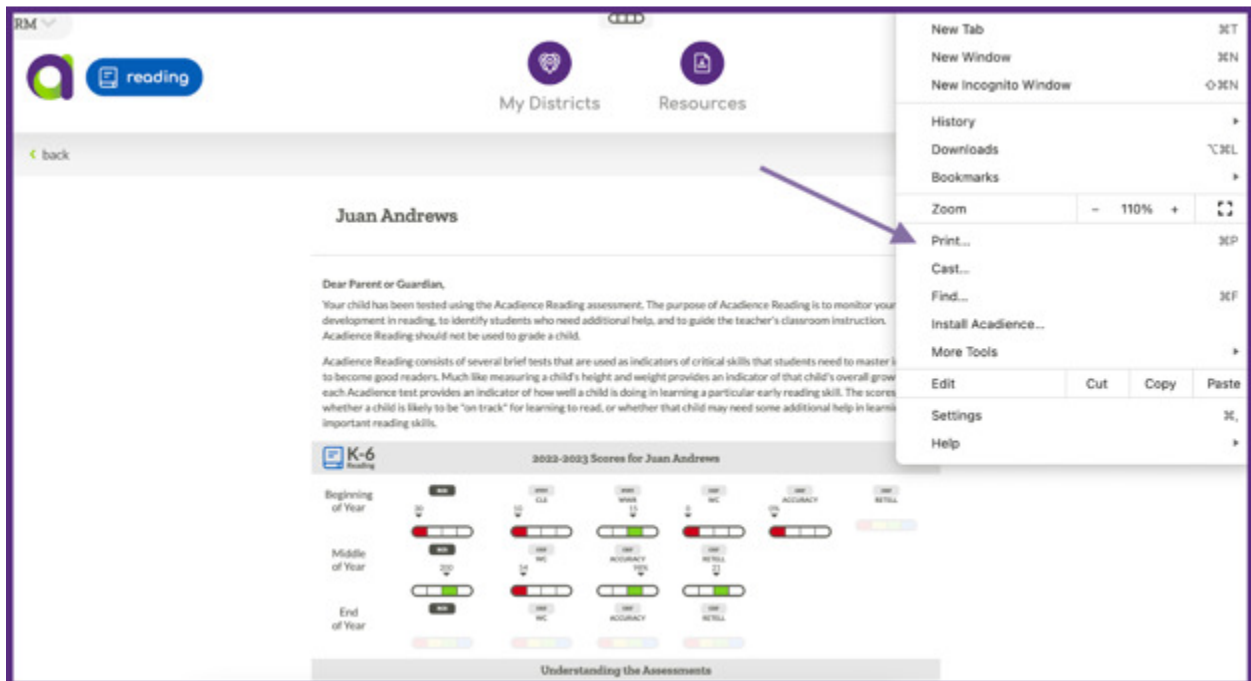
RM

reading

My Districts

Resources

< back

Juan Andrews

Dear Parent or Guardian,

Your child has been tested using the Acadience Reading assessment. The purpose of Acadience Reading is to monitor your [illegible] development in reading, to identify students who need additional help, and to guide the teacher's classroom instruction. Acadience Reading should not be used to grade a child.

Acadience Reading consists of several brief tests that are used as indicators of critical skills that students need to master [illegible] to become good readers. Much like measuring a child's height and weight provides an indicator of that child's overall grow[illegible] each Acadience test provides an indicator of how well a child is doing in learning a particular early reading skill. The scores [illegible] whether a child is likely to be "on track" for learning to read, or whether that child may need some additional help in learni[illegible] important reading skills.

K-6 Reading

2022-2023 Scores for Juan Andrews

Beginning of Year

Middle of Year

End of Year

CLS

WWR

WC

ACCURACY

RETELL

WC

ACCURACY

RETELL

WC

ACCURACY

RETELL

Understanding the Assessments

New Tab ⌘T
New Window ⌘N
New Incognito Window ⇧⌘N
History
Downloads ⌥⌘L
Bookmarks
Zoom - 110% +
Print... ⌘P
Cast...
Find... ⌘F
Install Acadience...
More Tools
Edit Cut Copy Paste
Settings ⌘,
Help